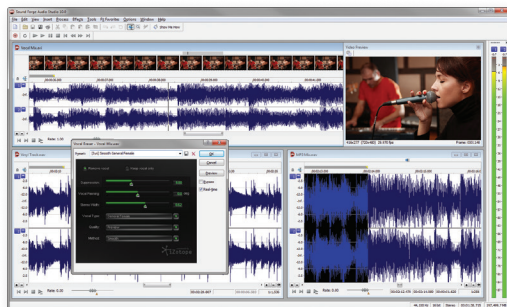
Sound Forge Audio Studio 10.0

File Edit View Insert Process Effects Tools FX Favorites Options Window Help

Show Me How

Vocal Mix.wav

Video Preview

Rate: 0.00

Vocal Eraser - Vocal Mix.wav

Preset: [Sys] Smooth (general) Female

OK

Cancel

Preview

Bypass

Real-time

Rate: 0.00

Rate: 0.00

Frame: 331,149